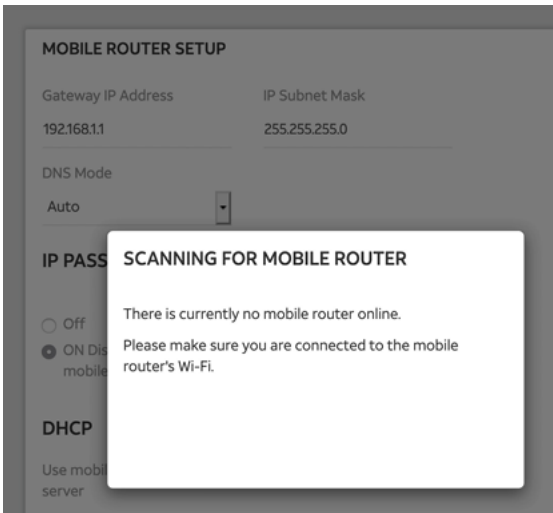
MOBILE ROUTER SETUP

Gateway IP Address

192.168.1.1

IP Subnet Mask

255.255.255.0

DNS Mode

Auto

IP PASS

Off

ON Dis
mobile

DHCP

Use mobil
server

SCANNING FOR MOBILE ROUTER

There is currently no mobile router online.

Please make sure you are connected to the mobile router's Wi-Fi.